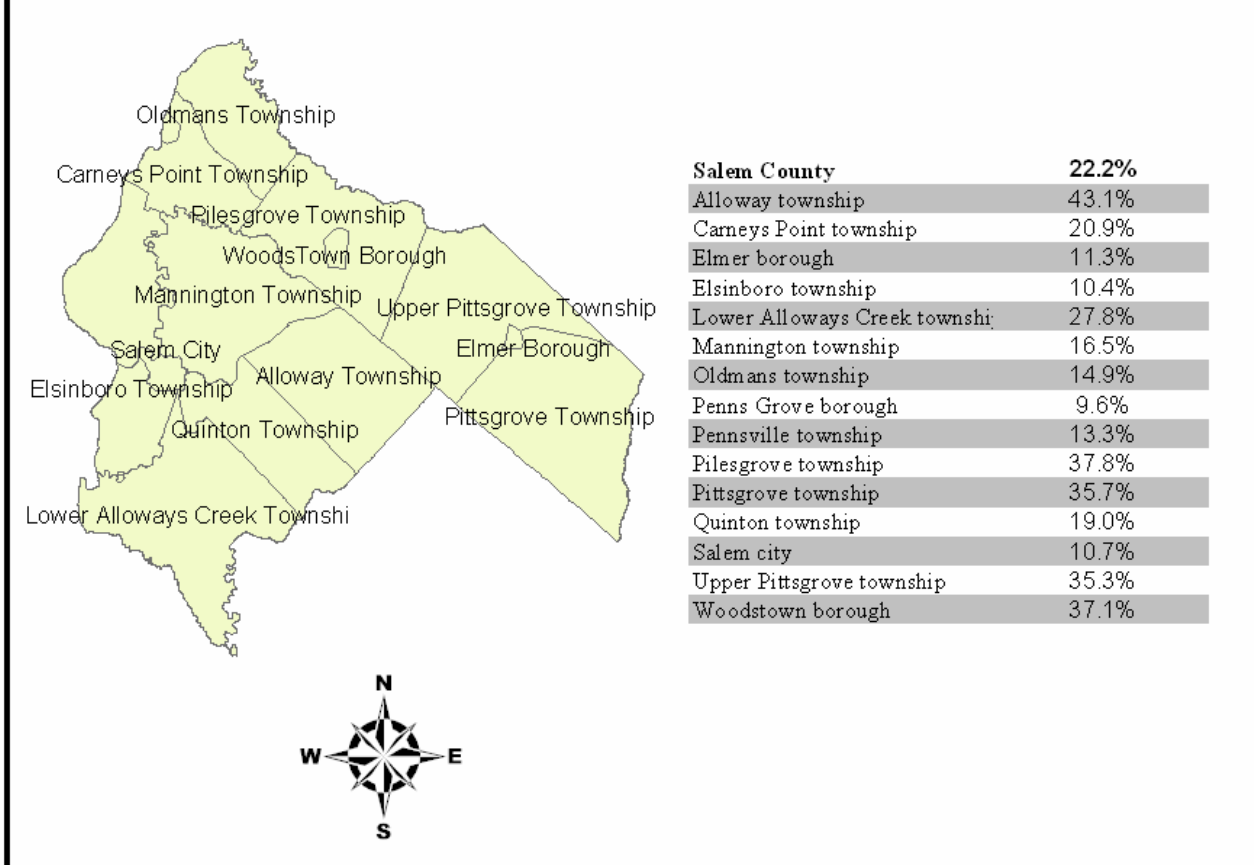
Oldmans Township

Carneys Point Township

Pilesgrove Township

WoodsTown Borough

Mannington Township

Upper Pittsgrove Township

Salem City

Elmer Borough

Elsinboro Township

Alloway Township

Pittsgrove Township

Quinton Township

Lower Alloways Creek Townshi

N

W

E

S

| Salem County | 22.2% |
|---|---|
| Alloway township | 43.1% |
| Carneys Point township | 20.9% |
| Elmer borough | 11.3% |
| Elsinboro township | 10.4% |
| Lower Alloways Creek townshi | 27.8% |
| Mannington township | 16.5% |
| Oldmans township | 14.9% |
| Penns Grove borough | 9.6% |
| Pennsville township | 13.3% |
| Pilesgrove township | 37.8% |
| Pittsgrove township | 35.7% |
| Quinton township | 19.0% |
| Salem city | 10.7% |
| Upper Pittsgrove township | 35.3% |
| Woodstown borough | 37.1% |